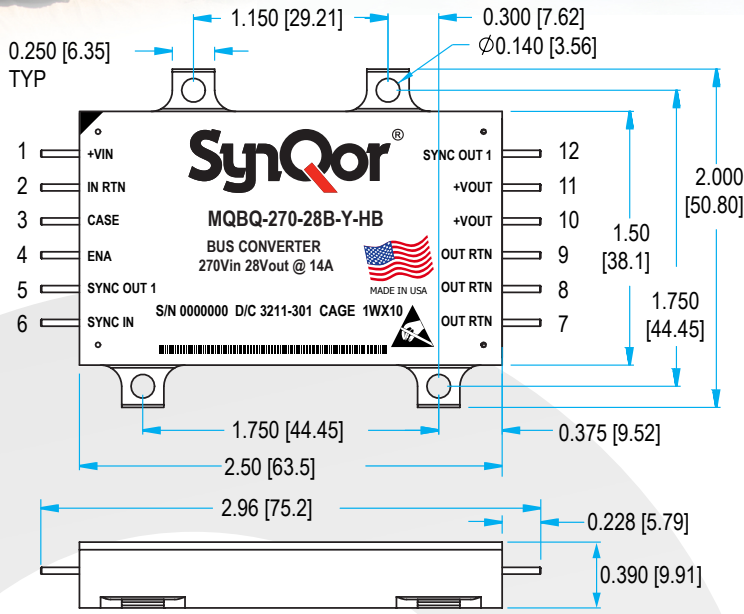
1.150 [29.21]

0.300 [7.62]

$\varnothing$0.140 [3.56]

0.250 [6.35] TYP

SynQor®

MQBQ-270-28B-Y-HB

BUS CONVERTER

270Vin 28Vout @ 14A

MADE IN USA

S/N 0000000 D/C 3211-301 CAGE 1WX10

1 +VIN

2 IN RTN

3 CASE

4 ENA

5 SYNC OUT 1

6 SYNC IN

SYNC OUT 1 12

+VOUT 11

+VOUT 10

OUT RTN 9

OUT RTN 8

OUT RTN 7

1.50 [38.1]

2.000 [50.80]

1.750 [44.45]

1.750 [44.45]

0.375 [9.52]

2.50 [63.5]

2.96 [75.2]

0.228 [5.79]

0.390 [9.91]